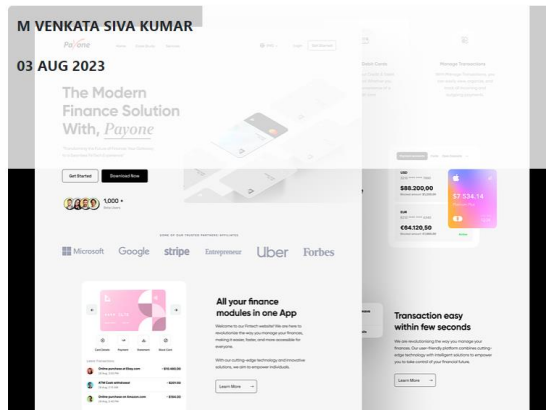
M VENKATA SIVA KUMAR

03 AUG 2023

Payone

The Modern Finance Solution With, Payone

Get Started

Download Now

1,000 +

Microsoft Google stripe Entrepreneur Uber Forbes

All your finance modules in one App

Learn More

Manage Transactions

$88.200,00

$7 534.14

€64.120,50

Transaction easy within few seconds

Learn More